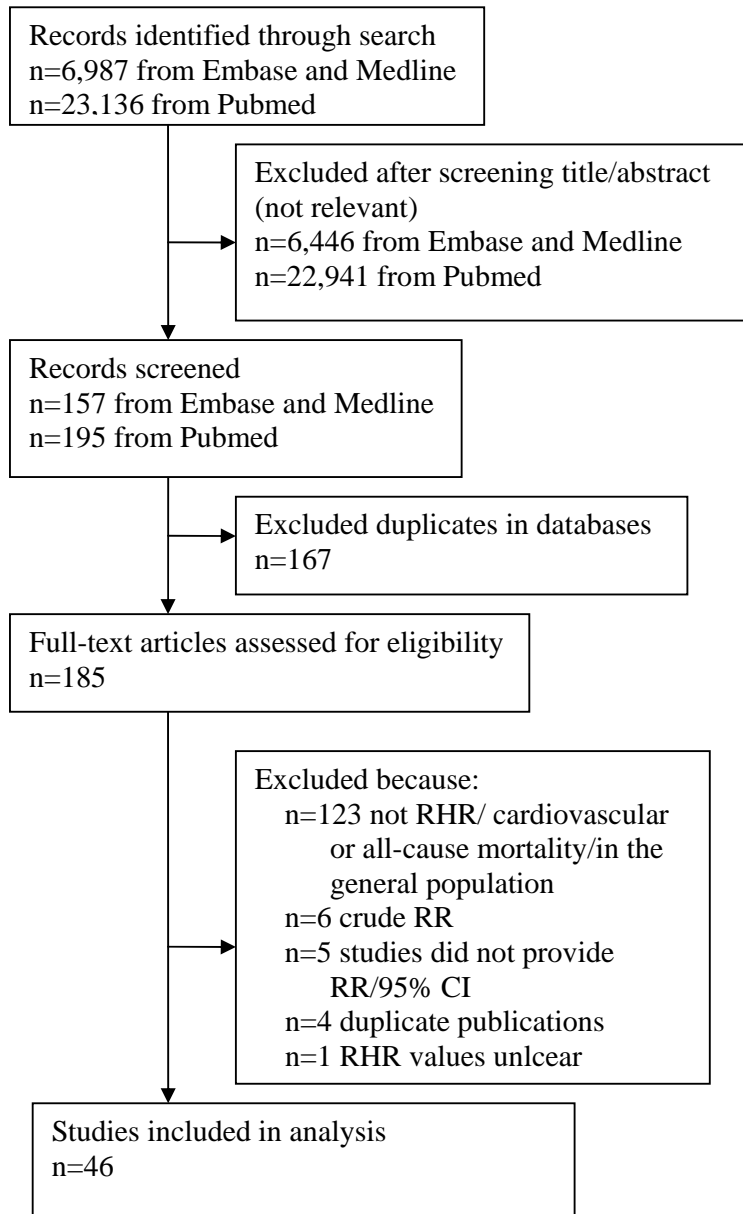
Records identified through search
n=6,987 from Embase and Medline
n=23,136 from Pubmed

Excluded after screening title/abstract (not relevant)
n=6,446 from Embase and Medline
n=22,941 from Pubmed

Records screened
n=157 from Embase and Medline
n=195 from Pubmed

Excluded duplicates in databases
n=167

Full-text articles assessed for eligibility
n=185

Excluded because:
n=123 not RHR/ cardiovascular or all-cause mortality/in the general population
n=6 crude RR
n=5 studies did not provide RR/95% CI
n=4 duplicate publications
n=1 RHR values unlcear

Studies included in analysis
n=46